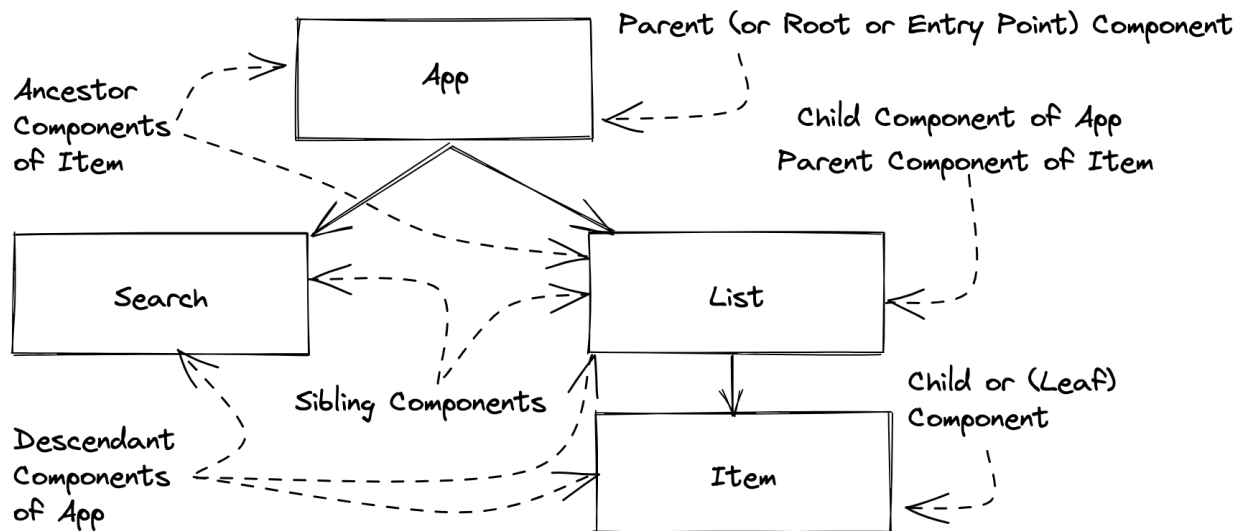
Parent (or Root or Entry Point) Component

App

Ancestor Components of Item

Child Component of App
Parent Component of Item

Search

List

Sibling Components

Child or (Leaf) Component

Descendant Components of App

Item